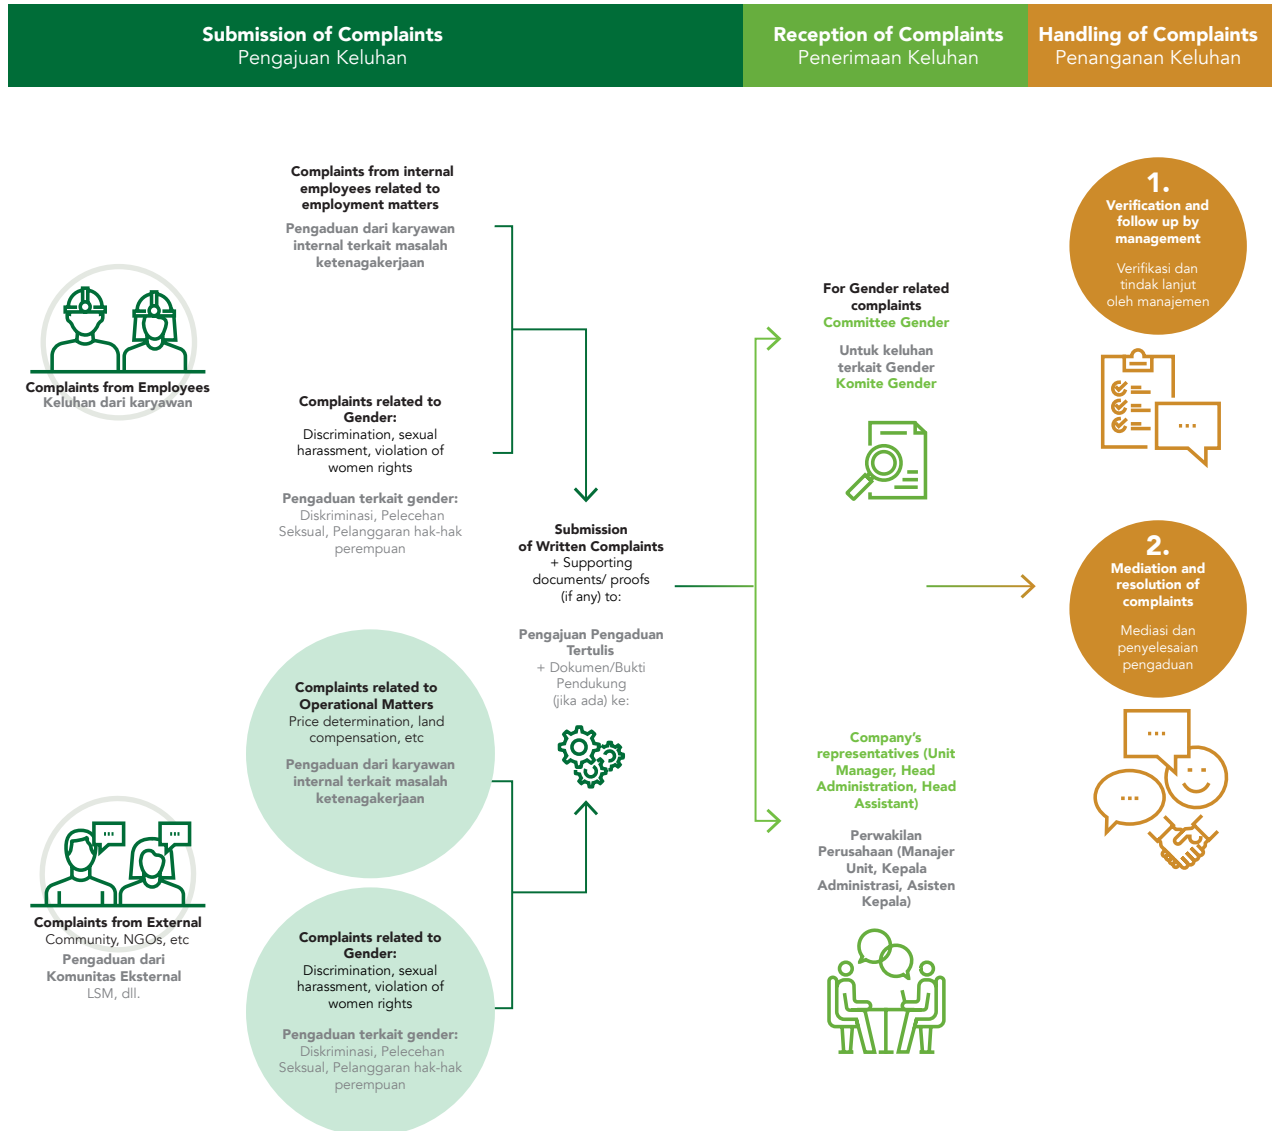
Submission of Complaints
Pengajuan Keluhan

Reception of Complaints
Penerimaan Keluhan

Handling of Complaints
Penanganan Keluhan

Complaints from Employees
Keluhan dari karyawan

Complaints from internal employees related to employment matters

Pengaduan dari karyawan internal terkait masalah ketenagakerjaan

Complaints related to Gender:
Discrimination, sexual harassment, violation of women rights

Pengaduan terkait gender:
Diskriminasi, Pelecehan Seksual, Pelanggaran hak-hak perempuan

Submission of Written Complaints
+ Supporting documents/ proofs (if any) to:

Pengajuan Pengaduan Tertulis
+ Dokumen/Bukti Pendukung (jika ada) ke:

Complaints from External
Community, NGOs, etc
Pengaduan dari Komunitas Eksternal
LSM, dll.

Complaints related to Operational Matters
Price determination, land compensation, etc

Pengaduan dari karyawan internal terkait masalah ketenagakerjaan

Complaints related to Gender:
Discrimination, sexual harassment, violation of women rights

Pengaduan terkait gender:
Diskriminasi, Pelecehan Seksual, Pelanggaran hak-hak perempuan

For Gender related complaints
Committee Gender

Untuk keluhan terkait Gender
Komite Gender

Company's representatives (Unit Manager, Head Administration, Head Assistant)

Perwakilan Perusahaan (Manajer Unit, Kepala Administrasi, Asisten Kepala)

1.
Verification and follow up by management

Verifikasi dan tindak lanjut oleh manajemen

...

2.
Mediation and resolution of complaints

Mediasi dan penyelesaian pengaduan

...

...